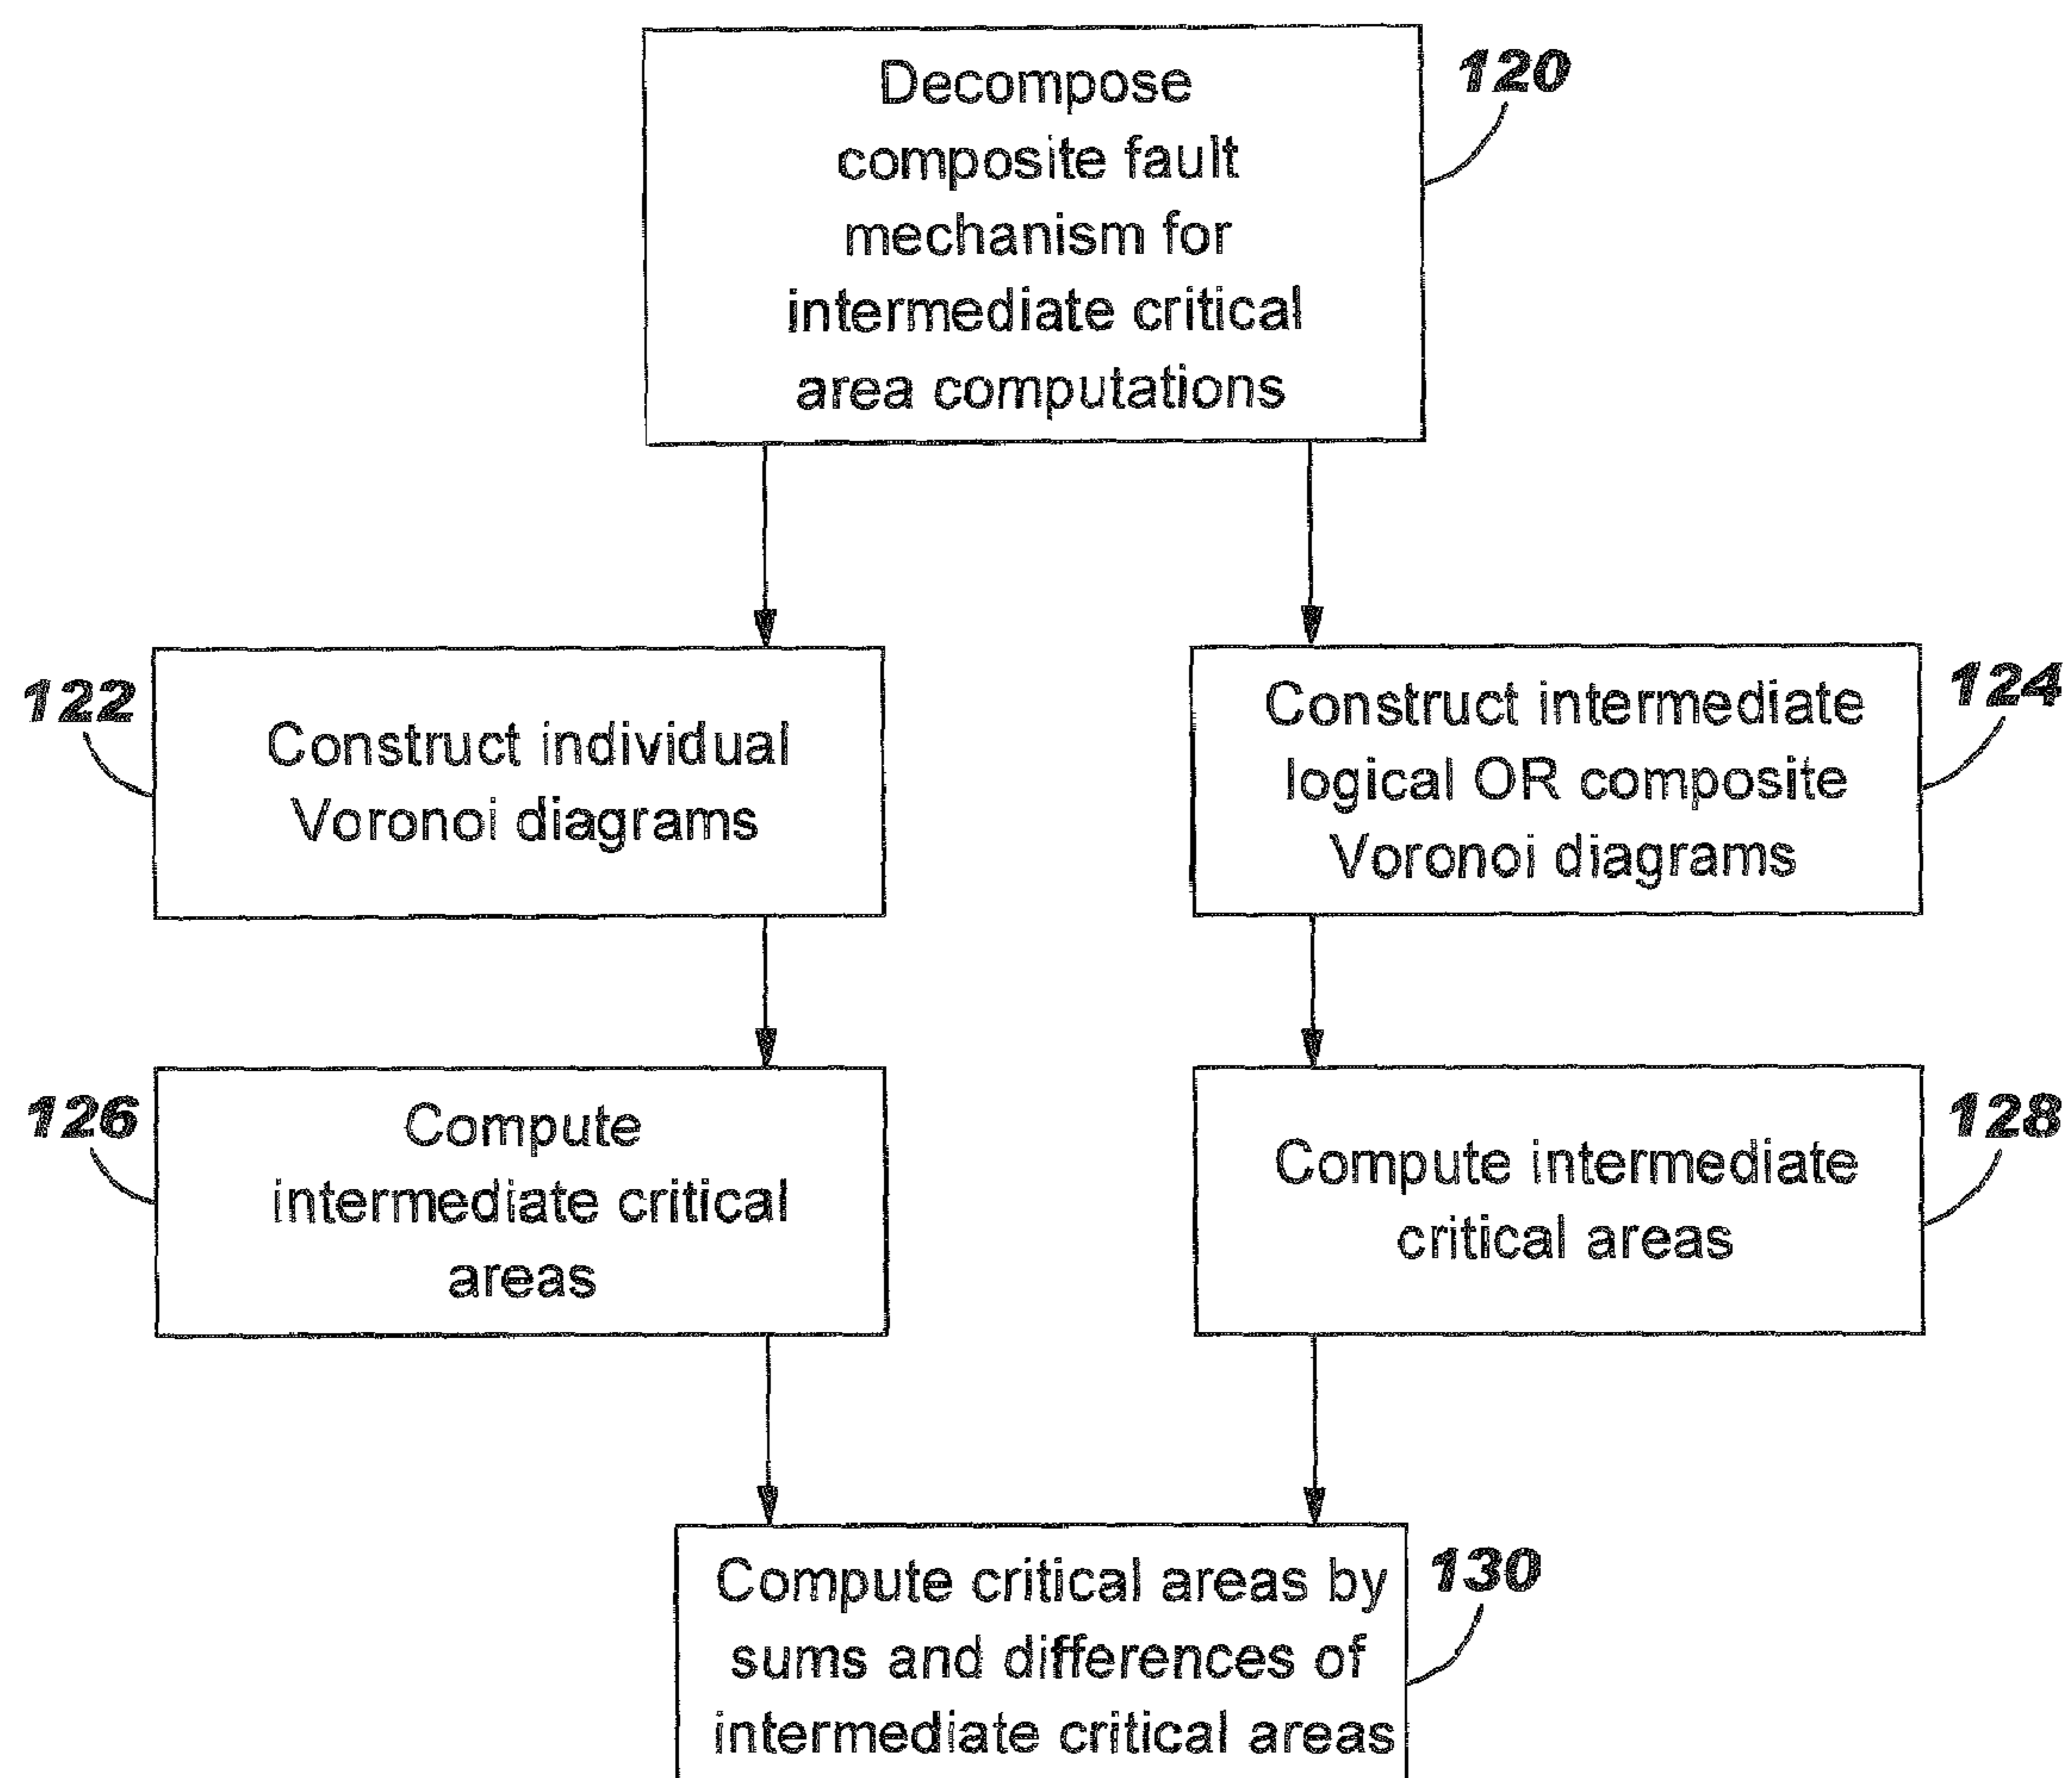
Decompose composite fault mechanism for intermediate critical area computations

120

122

Construct individual Voronoi diagrams

Construct intermediate logical OR composite Voronoi diagrams

124

126

Compute intermediate critical areas

Compute intermediate critical areas

128

Compute critical areas by sums and differences of intermediate critical areas

130